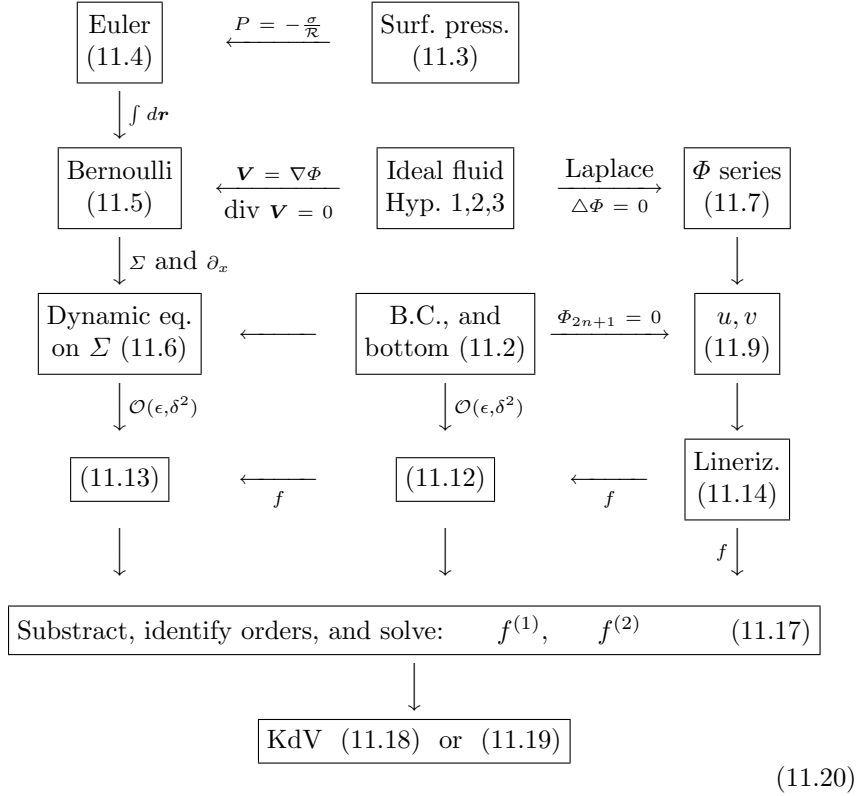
Euler (11.4)

$P = -\frac{\sigma}{\mathcal{R}}$

Surf. press. (11.3)

$\int d\boldsymbol{r}$

Bernoulli (11.5)

$\boldsymbol{V} = \nabla\Phi$
div $\boldsymbol{V} = 0$

Ideal fluid Hyp. 1,2,3

Laplace
$\triangle\Phi = 0$

$\Phi$ series (11.7)

$\Sigma$ and $\partial_x$

Dynamic eq. on $\Sigma$ (11.6)

B.C., and bottom (11.2)

$\Phi_{2n+1} = 0$

$u, v$ (11.9)

$\mathcal{O}(\epsilon,\delta^2)$

$\mathcal{O}(\epsilon,\delta^2)$

(11.13)

$f$

(11.12)

$f$

Lineriz. (11.14)

$f$

Substract, identify orders, and solve: $f^{(1)}$, $f^{(2)}$ (11.17)

KdV (11.18) or (11.19)

(11.20)